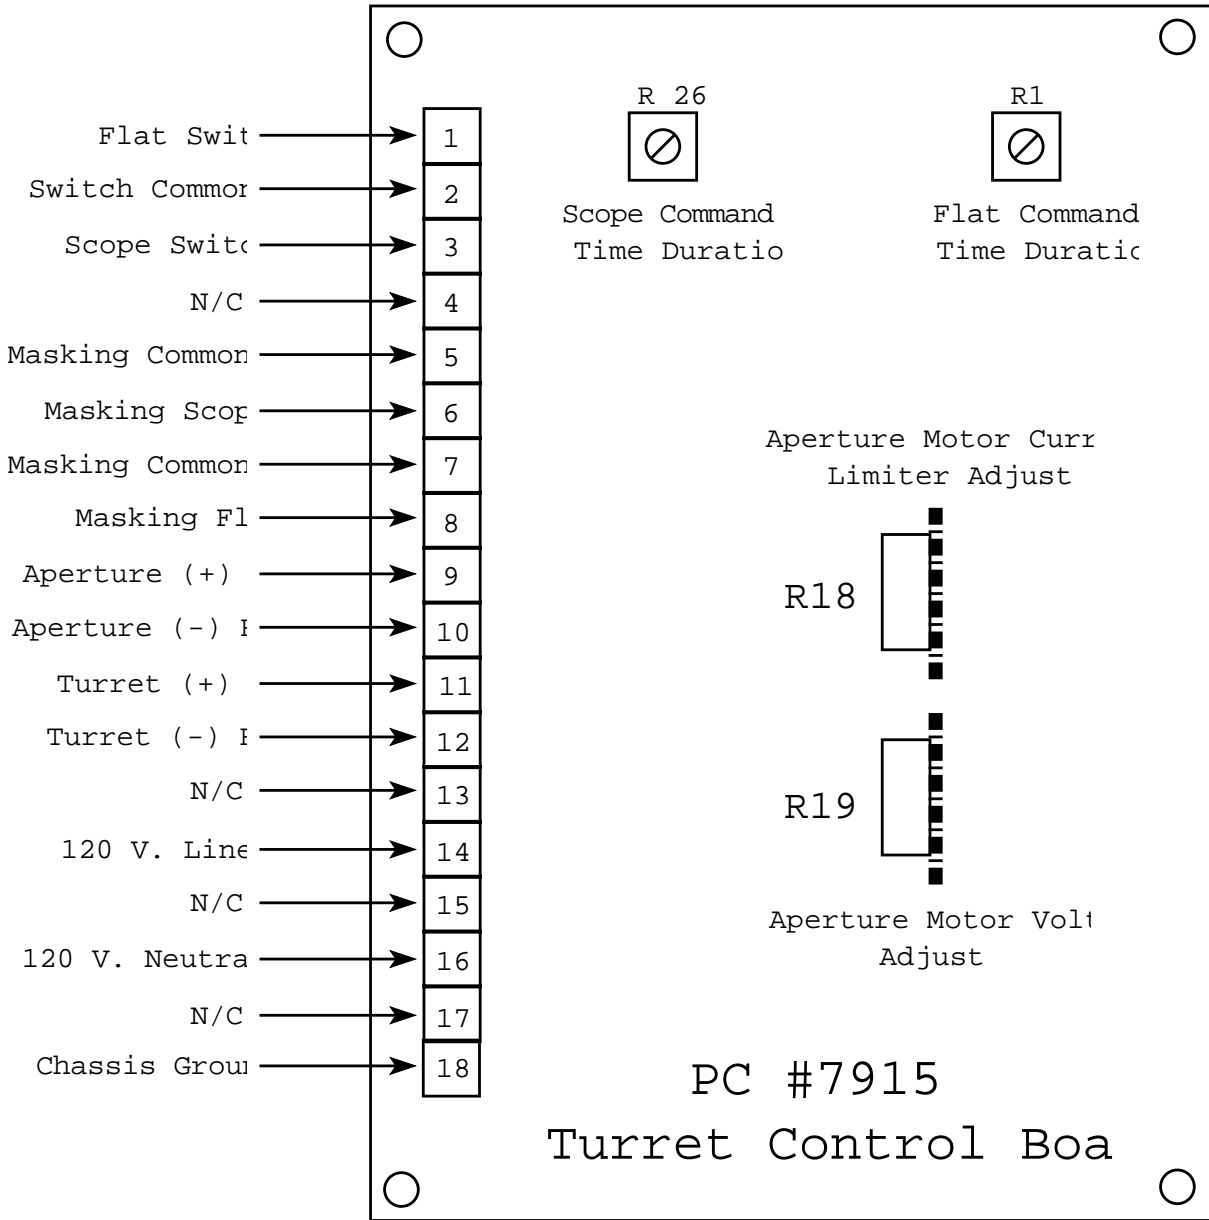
Flat Swit
Switch Common
Scope Switc
N/C
Masking Common
Masking Scop
Masking Common
Masking Fl
Aperture (+)
Aperture (-) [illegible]
Turret (+)
Turret (-) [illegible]
N/C
120 V. Line
N/C
120 V. Neutra
N/C
Chassis Grour

1
2
3
4
5
6
7
8
9
10
11
12
13
14
15
16
17
18

R 26
Scope Command
Time Duratio

R1
Flat Command
Time Duratic

Aperture Motor Curr
Limiter Adjust

R18

R19

Aperture Motor Volt
Adjust

PC #7915
Turret Control Boa